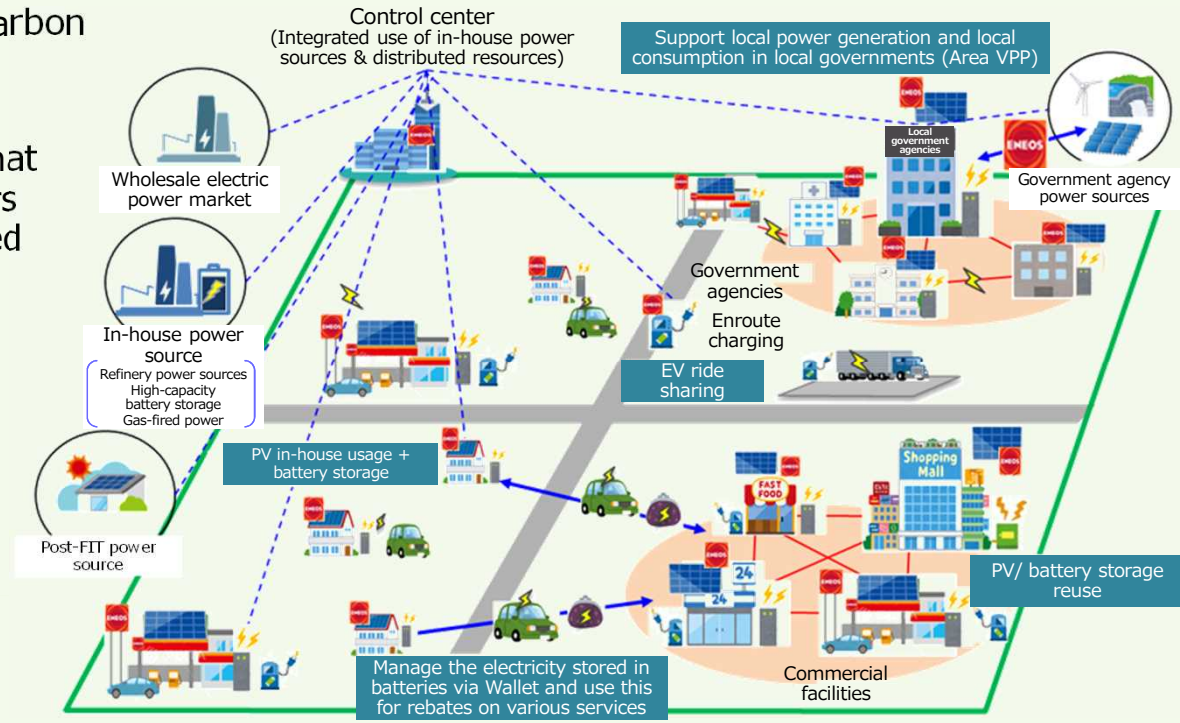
arbon

hat
rs
ed

Control center
(Integrated use of in-house power sources & distributed resources)

Support local power generation and local consumption in local governments (Area VPP)

ENEOS

Local government agencies

ENEOS

Government agency power sources

Wholesale electric power market

In-house power source
Refinery power sources
High-capacity battery storage
Gas-fired power

ENEOS

Government agencies

Enroute charging

EV ride sharing

PV in-house usage + battery storage

Shopping Mall

FAST FOOD

24

Post-FIT power source

ENEOS

PV/ battery storage reuse

Manage the electricity stored in batteries via Wallet and use this for rebates on various services

Commercial facilities